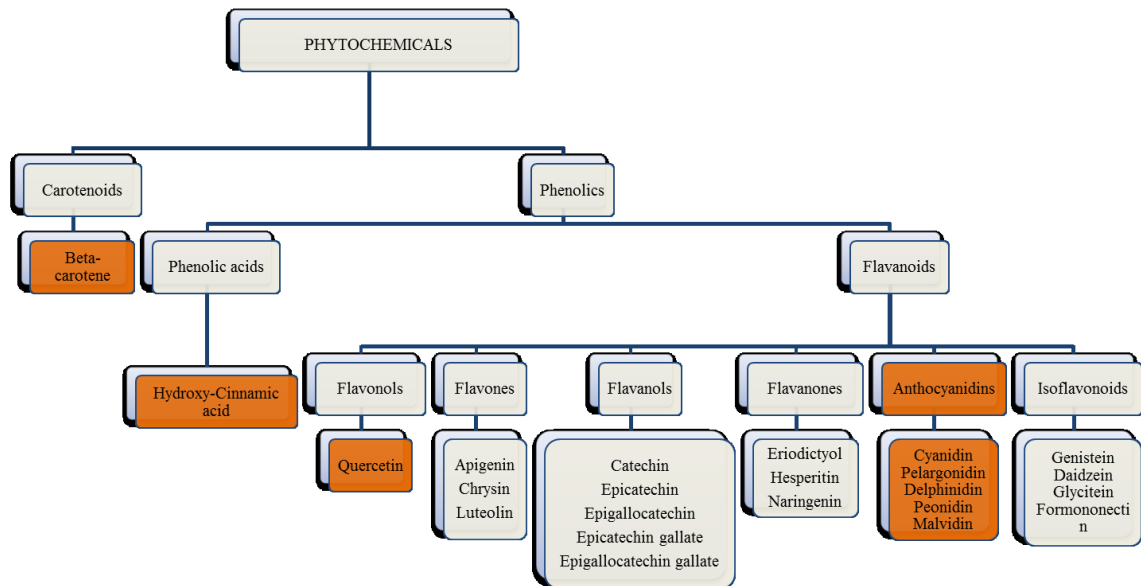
PHYTOCHEMICALS

Carotenoids

Beta-carotene

Phenolics

Phenolic acids

Hydroxy-Cinnamic acid

Flavanoids

Flavonols

Quercetin

Flavones

Apigenin
Chrysin
Luteolin

Flavanols

Catechin
Epicatechin
Epigallocatechin
Epicatechin gallate
Epigallocatechin gallate

Flavanones

Eriodictyol
Hesperitin
Naringenin

Anthocyanidins

Cyanidin
Pelargonidin
Delphinidin
Peonidin
Malvidin

Isoflavonoids

Genistein
Daidzein
Glycitein
Formononectin